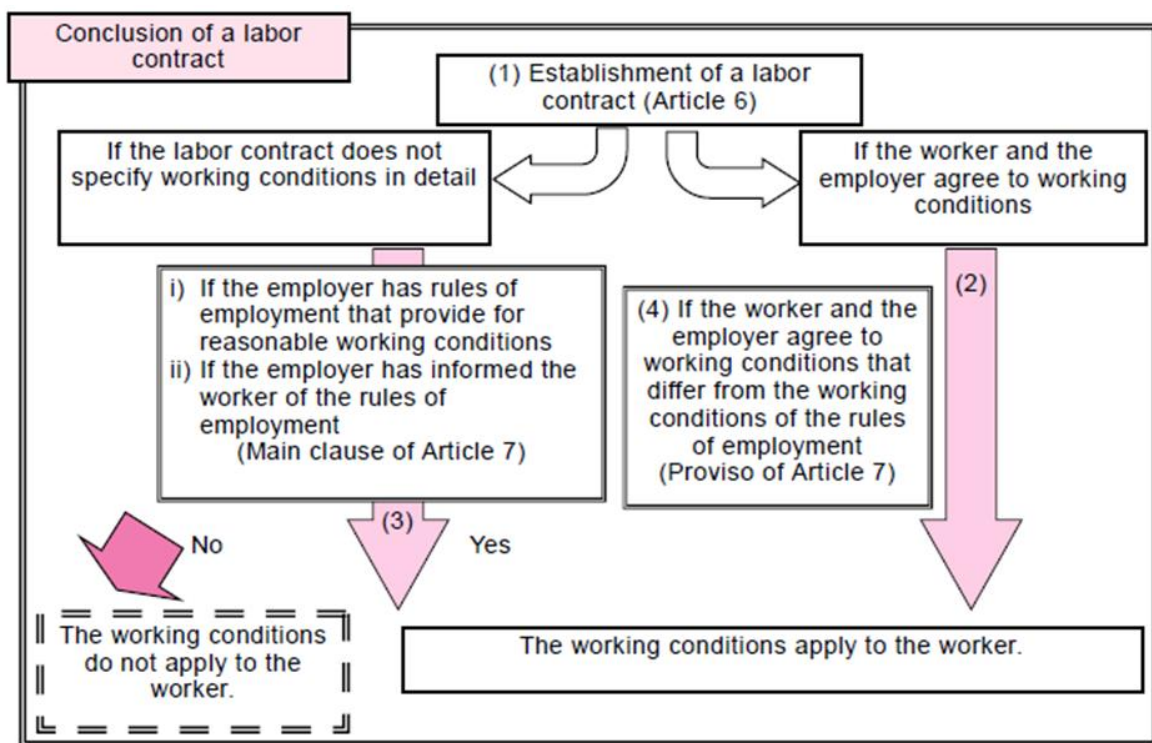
Conclusion of a labor contract

(1) Establishment of a labor contract (Article 6)

If the labor contract does not specify working conditions in detail

If the worker and the employer agree to working conditions

i) If the employer has rules of employment that provide for reasonable working conditions
ii) If the employer has informed the worker of the rules of employment
(Main clause of Article 7)

(2)

(4) If the worker and the employer agree to working conditions that differ from the working conditions of the rules of employment
(Proviso of Article 7)

(3)

No

Yes

The working conditions do not apply to the worker.

The working conditions apply to the worker.